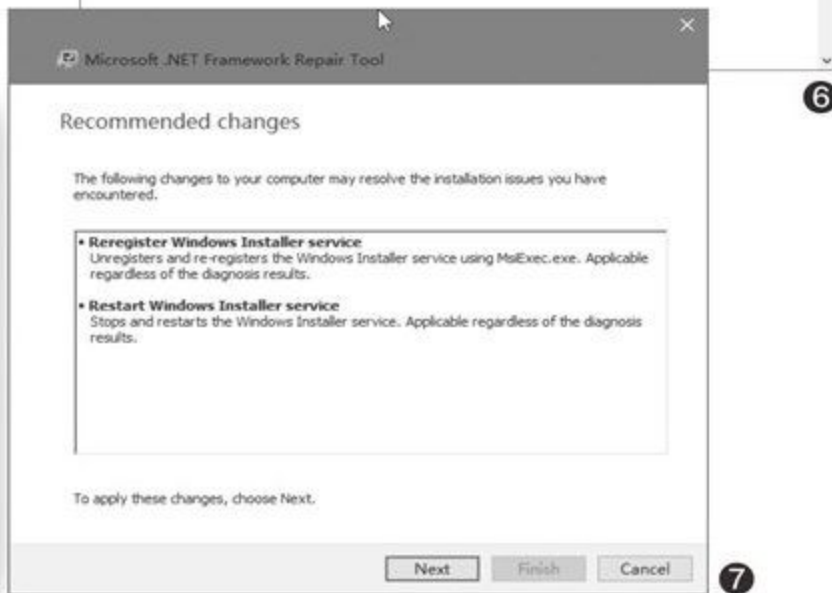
Microsoft .NET Framework Repair Tool

Recommended changes

The following changes to your computer may resolve the installation issues you have encountered.

• Reregister Windows Installer service
Unregisters and re-registers the Windows Installer service using MsiExec.exe. Applicable regardless of the diagnosis results.

• Restart Windows Installer service
Stops and restarts the Windows Installer service. Applicable regardless of the diagnosis results.

To apply these changes, choose Next.

Next
Finish
Cancel

❻
❼